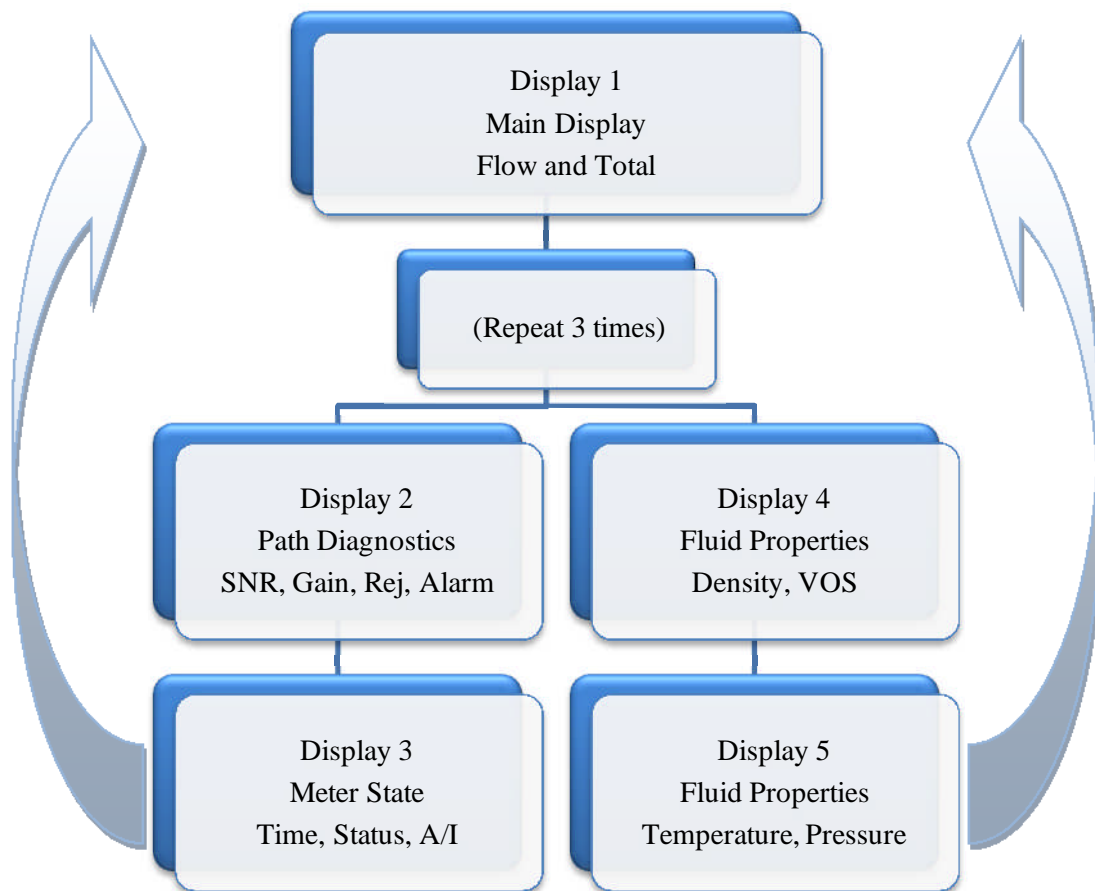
Display 1
Main Display
Flow and Total

(Repeat 3 times)

Display 2
Path Diagnostics
SNR, Gain, Rej, Alarm

Display 3
Meter State
Time, Status, A/I

Display 4
Fluid Properties
Density, VOS

Display 5
Fluid Properties
Temperature, Pressure